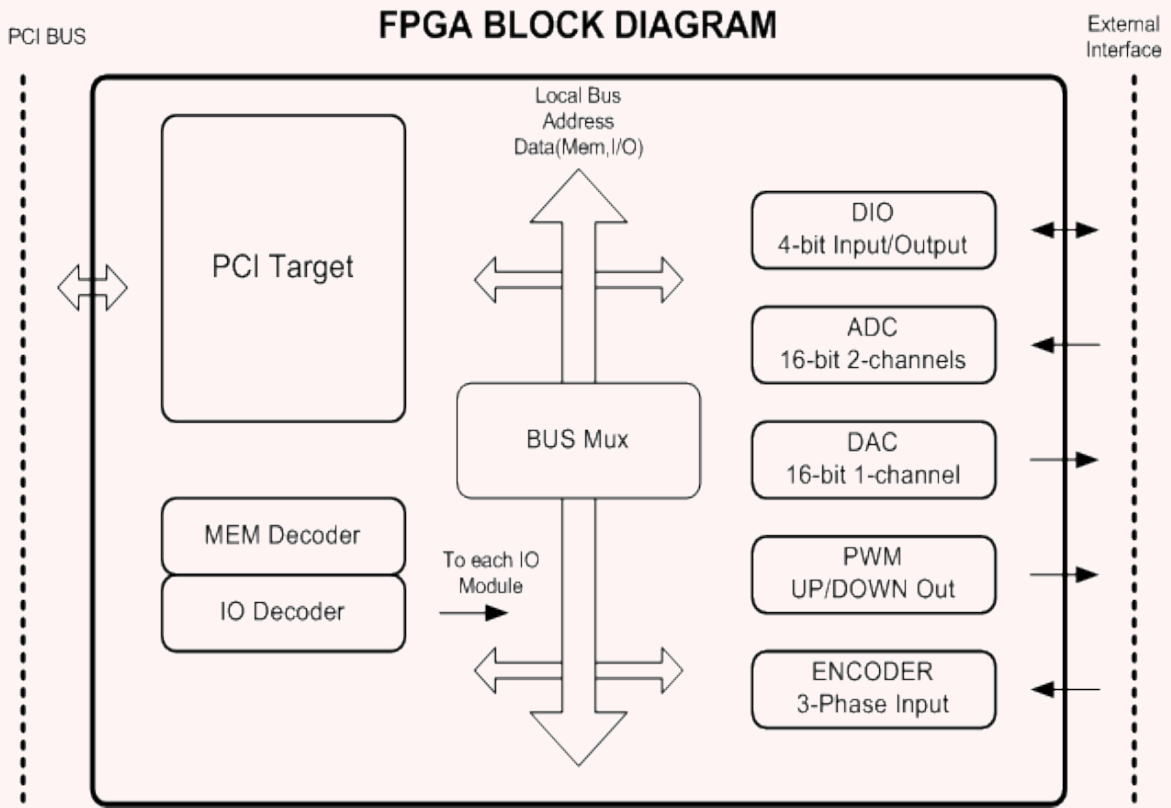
PCI BUS

FPGA BLOCK DIAGRAM

External Interface

Local Bus
Address
Data(Mem,I/O)

PCI Target

DIO
4-bit Input/Output

ADC
16-bit 2-channels

BUS Mux

DAC
16-bit 1-channel

MEM Decoder

IO Decoder

To each IO Module

PWM
UP/DOWN Out

ENCODER
3-Phase Input